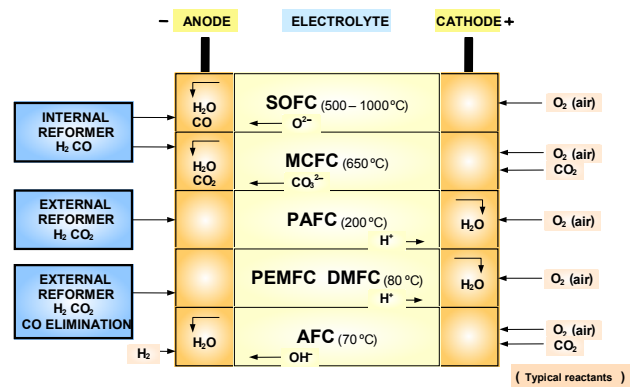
– ANODE

ELECTROLYTE

CATHODE +

INTERNAL REFORMER $H_2$ CO

$H_2O$ CO

SOFC (500 – 1000 °C)

$O^{2-}$

$O_2$ (air)

$H_2O$ $CO_2$

MCFC (650 °C)

$CO_3^{2-}$

$O_2$ (air) $CO_2$

EXTERNAL REFORMER $H_2$ $CO_2$

PAFC (200 °C)

$H^+$

$H_2O$

$O_2$ (air)

EXTERNAL REFORMER $H_2$ $CO_2$ CO ELIMINATION

PEMFC DMFC (80 °C)

$H^+$

$H_2O$

$O_2$ (air)

$H_2$

$H_2O$

AFC (70 °C)

$OH^-$

$O_2$ (air) $CO_2$

( Typical reactants )